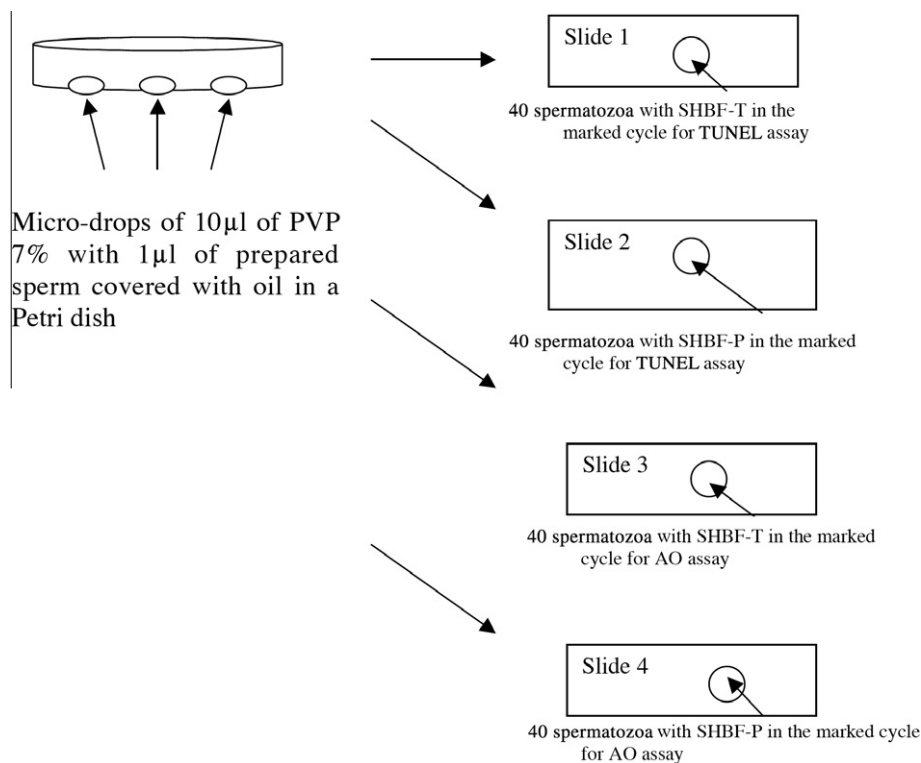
Micro-drops of 10µl of PVP 7% with 1µl of prepared sperm covered with oil in a Petri dish

Slide 1

40 spermatozoa with SHBF-T in the marked cycle for TUNEL assay

Slide 2

40 spermatozoa with SHBF-P in the marked cycle for TUNEL assay

Slide 3

40 spermatozoa with SHBF-T in the marked cycle for AO assay

Slide 4

40 spermatozoa with SHBF-P in the marked cycle for AO assay